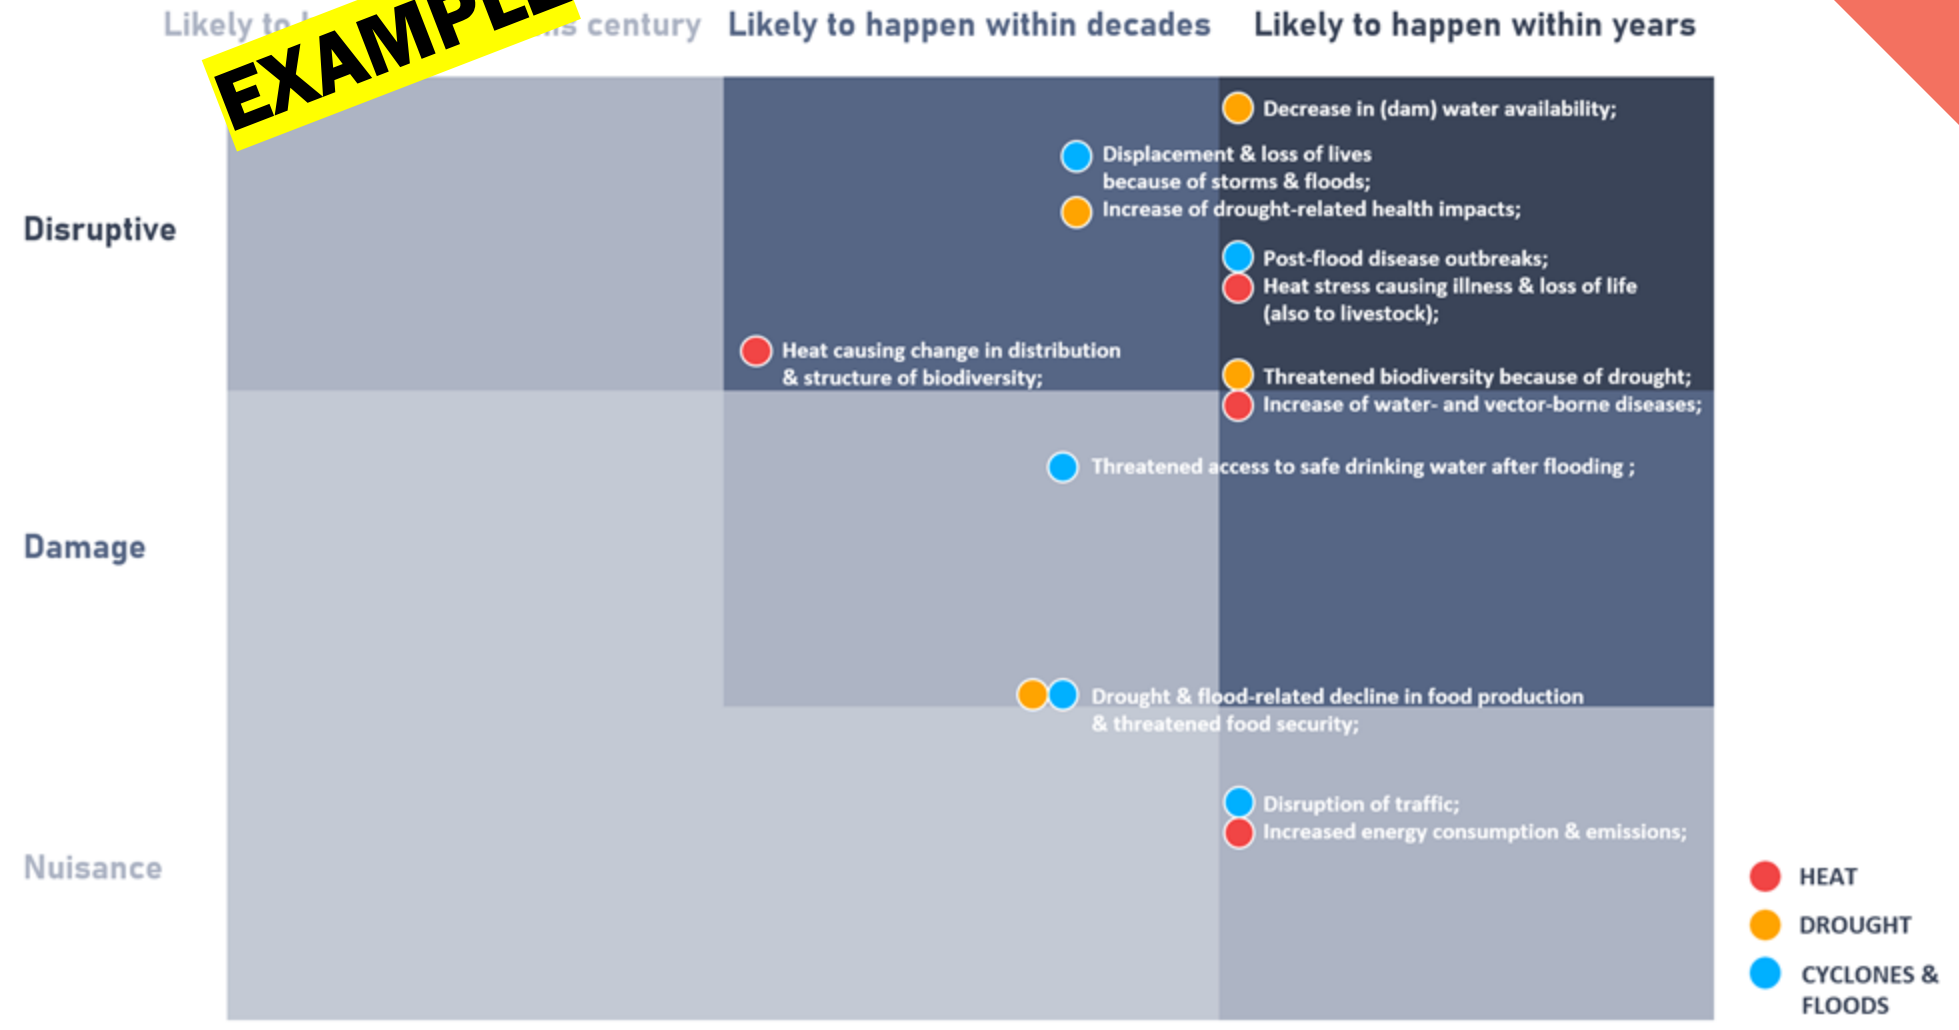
Likely to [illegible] century Likely to happen within decades Likely to happen within years

EXAMPLE

Disruptive

Damage

Nuisance

Decrease in (dam) water availability;

Displacement & loss of lives because of storms & floods;

Increase of drought-related health impacts;

Post-flood disease outbreaks;

Heat stress causing illness & loss of life (also to livestock);

Heat causing change in distribution & structure of biodiversity;

Threatened biodiversity because of drought;

Increase of water- and vector-borne diseases;

Threatened access to safe drinking water after flooding ;

Drought & flood-related decline in food production & threatened food security;

Disruption of traffic;

Increased energy consumption & emissions;

HEAT

DROUGHT

CYCLONES & FLOODS